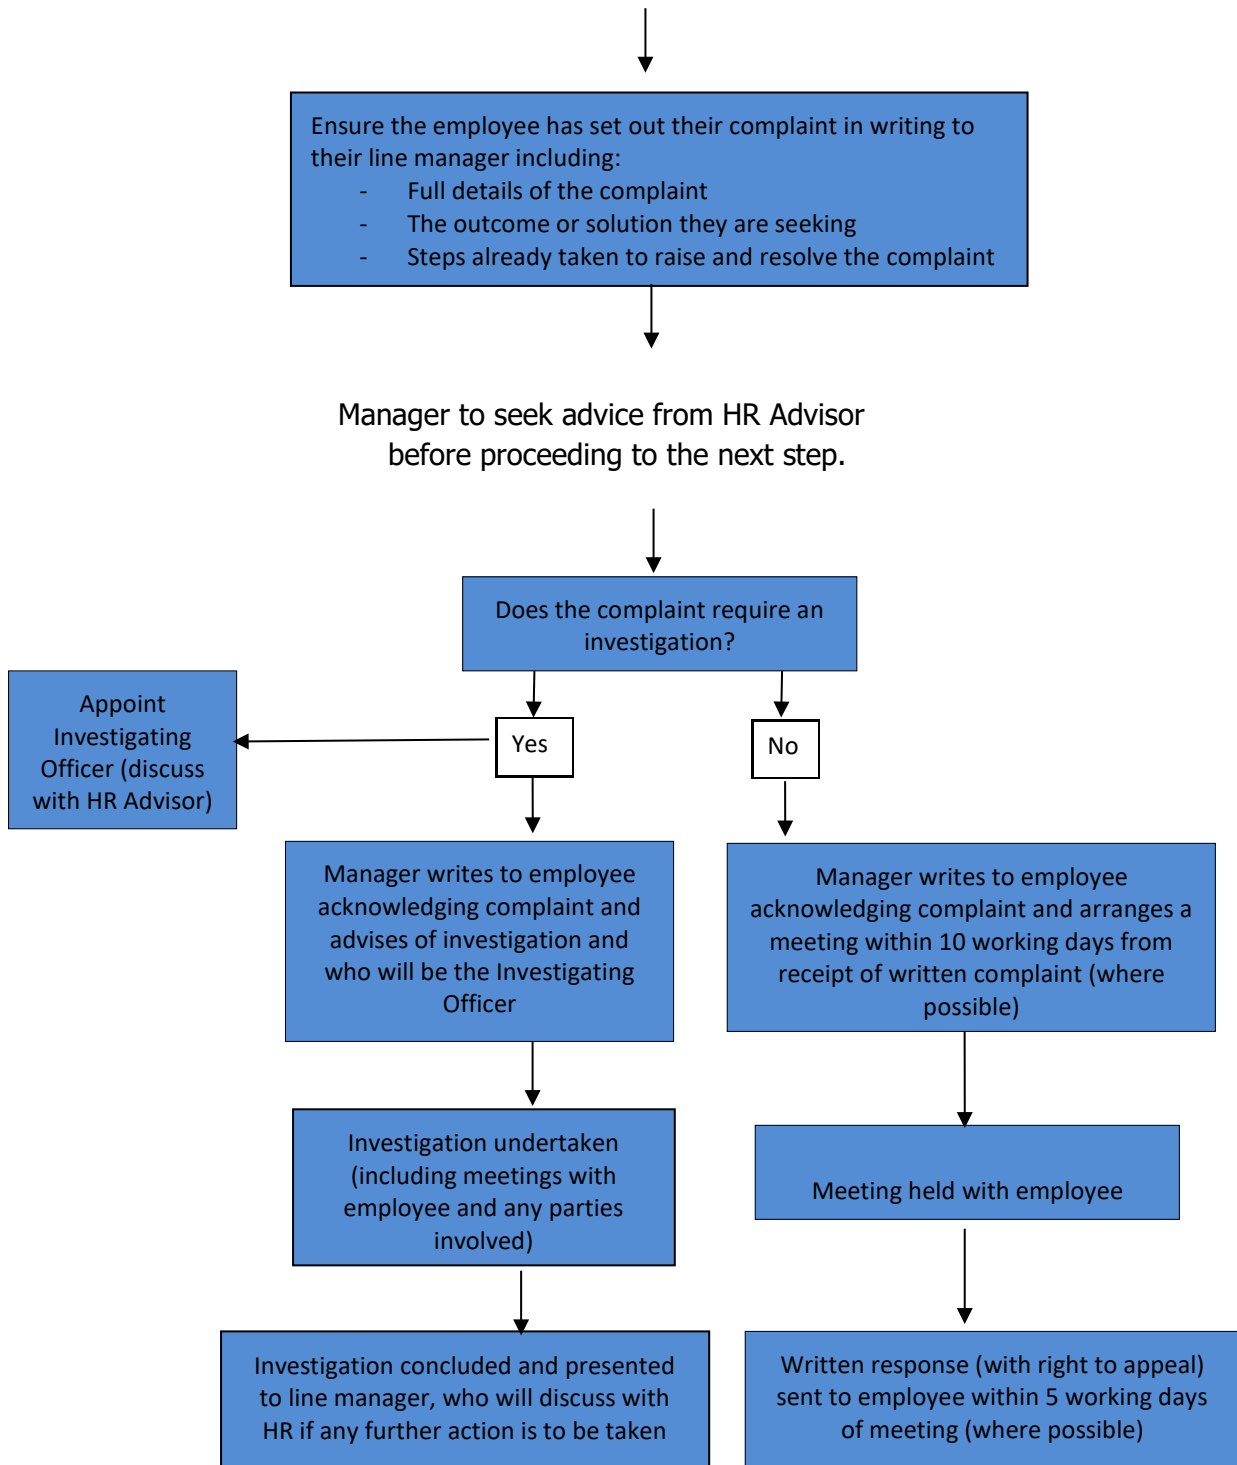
Ensure the employee has set out their complaint in writing to their line manager including:

- Full details of the complaint
- The outcome or solution they are seeking
- Steps already taken to raise and resolve the complaint

Manager to seek advice from HR Advisor before proceeding to the next step.

Does the complaint require an investigation?

Yes

No

Appoint Investigating Officer (discuss with HR Advisor)

Manager writes to employee acknowledging complaint and advises of investigation and who will be the Investigating Officer

Manager writes to employee acknowledging complaint and arranges a meeting within 10 working days from receipt of written complaint (where possible)

Investigation undertaken (including meetings with employee and any parties involved)

Meeting held with employee

Investigation concluded and presented to line manager, who will discuss with HR if any further action is to be taken

Written response (with right to appeal) sent to employee within 5 working days of meeting (where possible)